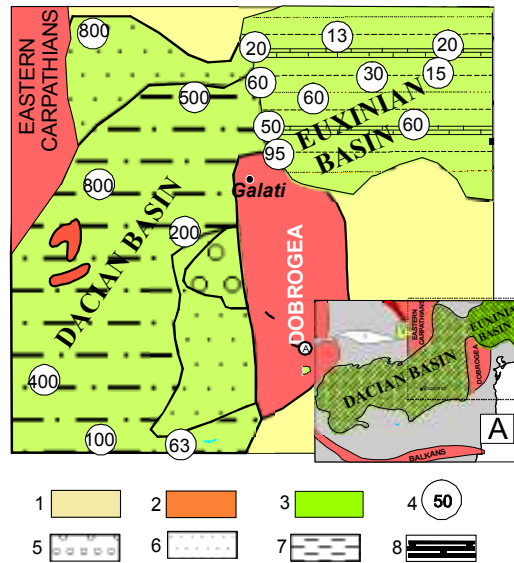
EASTERN CARPATHIANS

800

20

13

20

60

500

30

15

60

EUXINIAN BASIN

50

60

95

800

Galati

DACIAN BASIN

200

DOBROGEA

A

EASTERN CARPATHIANS

EUXINIAN BASIN

DACIAN BASIN

DOBROGEA

400

A

100

63

BALKANS

1

2

3

4 50

5

6

7

8